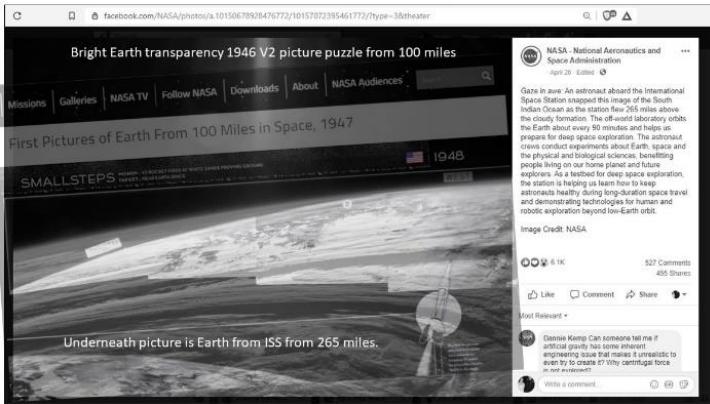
facebook.com/NASA/photos/a.10150678928476772/10157072395461772/?type=3&theater

Bright Earth transparency 1946 V2 picture puzzle from 100 miles

Missions Galleries NASA TV Follow NASA Downloads About NASA Audiences

First Pictures of Earth From 100 Miles in Space, 1947

1948

SMALLSTEPS

Underneath picture is Earth from ISS from 265 miles.

NASA - National Aeronautics and Space Administration
April 26 · Edited ·

Gaze in awe: An astronaut aboard the International Space Station snapped this image of the South Indian Ocean as the station flew 265 miles above the cloudy formation. The off-world laboratory orbits the Earth about every 90 minutes and helps us prepare for deep space exploration. The astronaut crews conduct experiments about Earth, space and the physical and biological sciences, benefitting people living on our home planet and future explorers. As a testbed for deep space exploration, the station is helping us learn how to keep astronauts healthy during long-duration space travel and demonstrating technologies for human and robotic exploration beyond low-Earth orbit.

Image Credit: NASA

6.1K 527 Comments 455 Shares

Like Comment Share

Most Relevant

Dennie Kemp Can someone tell me if artificial gravity has some inherent engineering issue that makes it unrealistic to even try to create it? Why centrifugal force is not explored?

Write a comment...